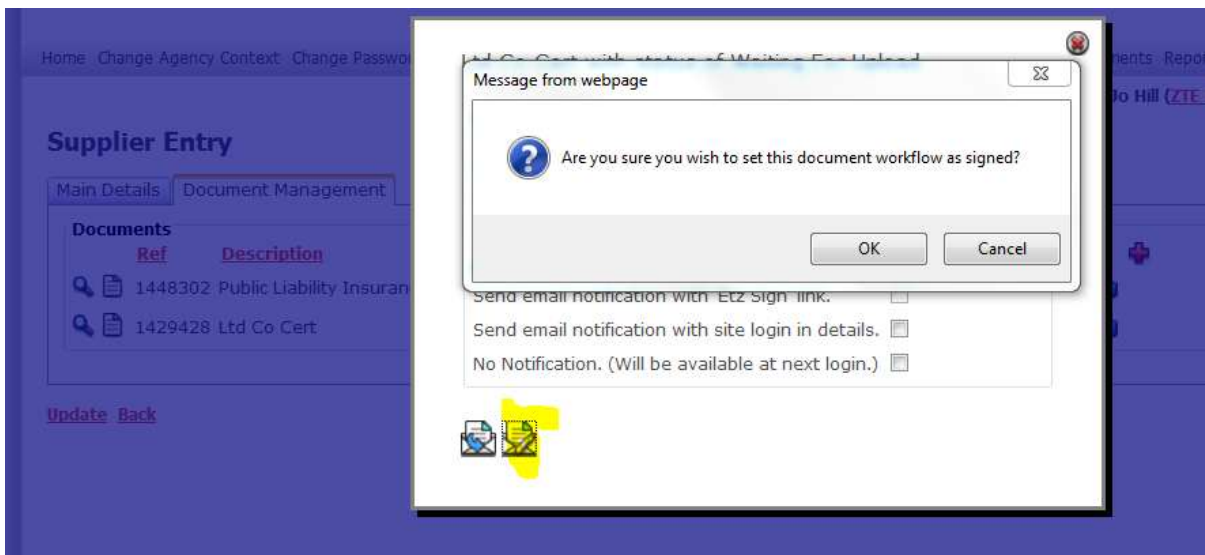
Home Change Agency Context Change Passwo

ments Repo

Jo Hill (ZTE

Supplier Entry

Main Details Document Management

Documents
Ref Description
1448302 Public Liability Insuran
1429428 Ltd Co Cert

Update Back

Ltd Co Cert with status of Waiting For Upload

Message from webpage

Are you sure you wish to set this document workflow as signed?

OK Cancel

Send email notification with 'Etz Sign' link.
Send email notification with site login in details.
No Notification. (Will be available at next login.)